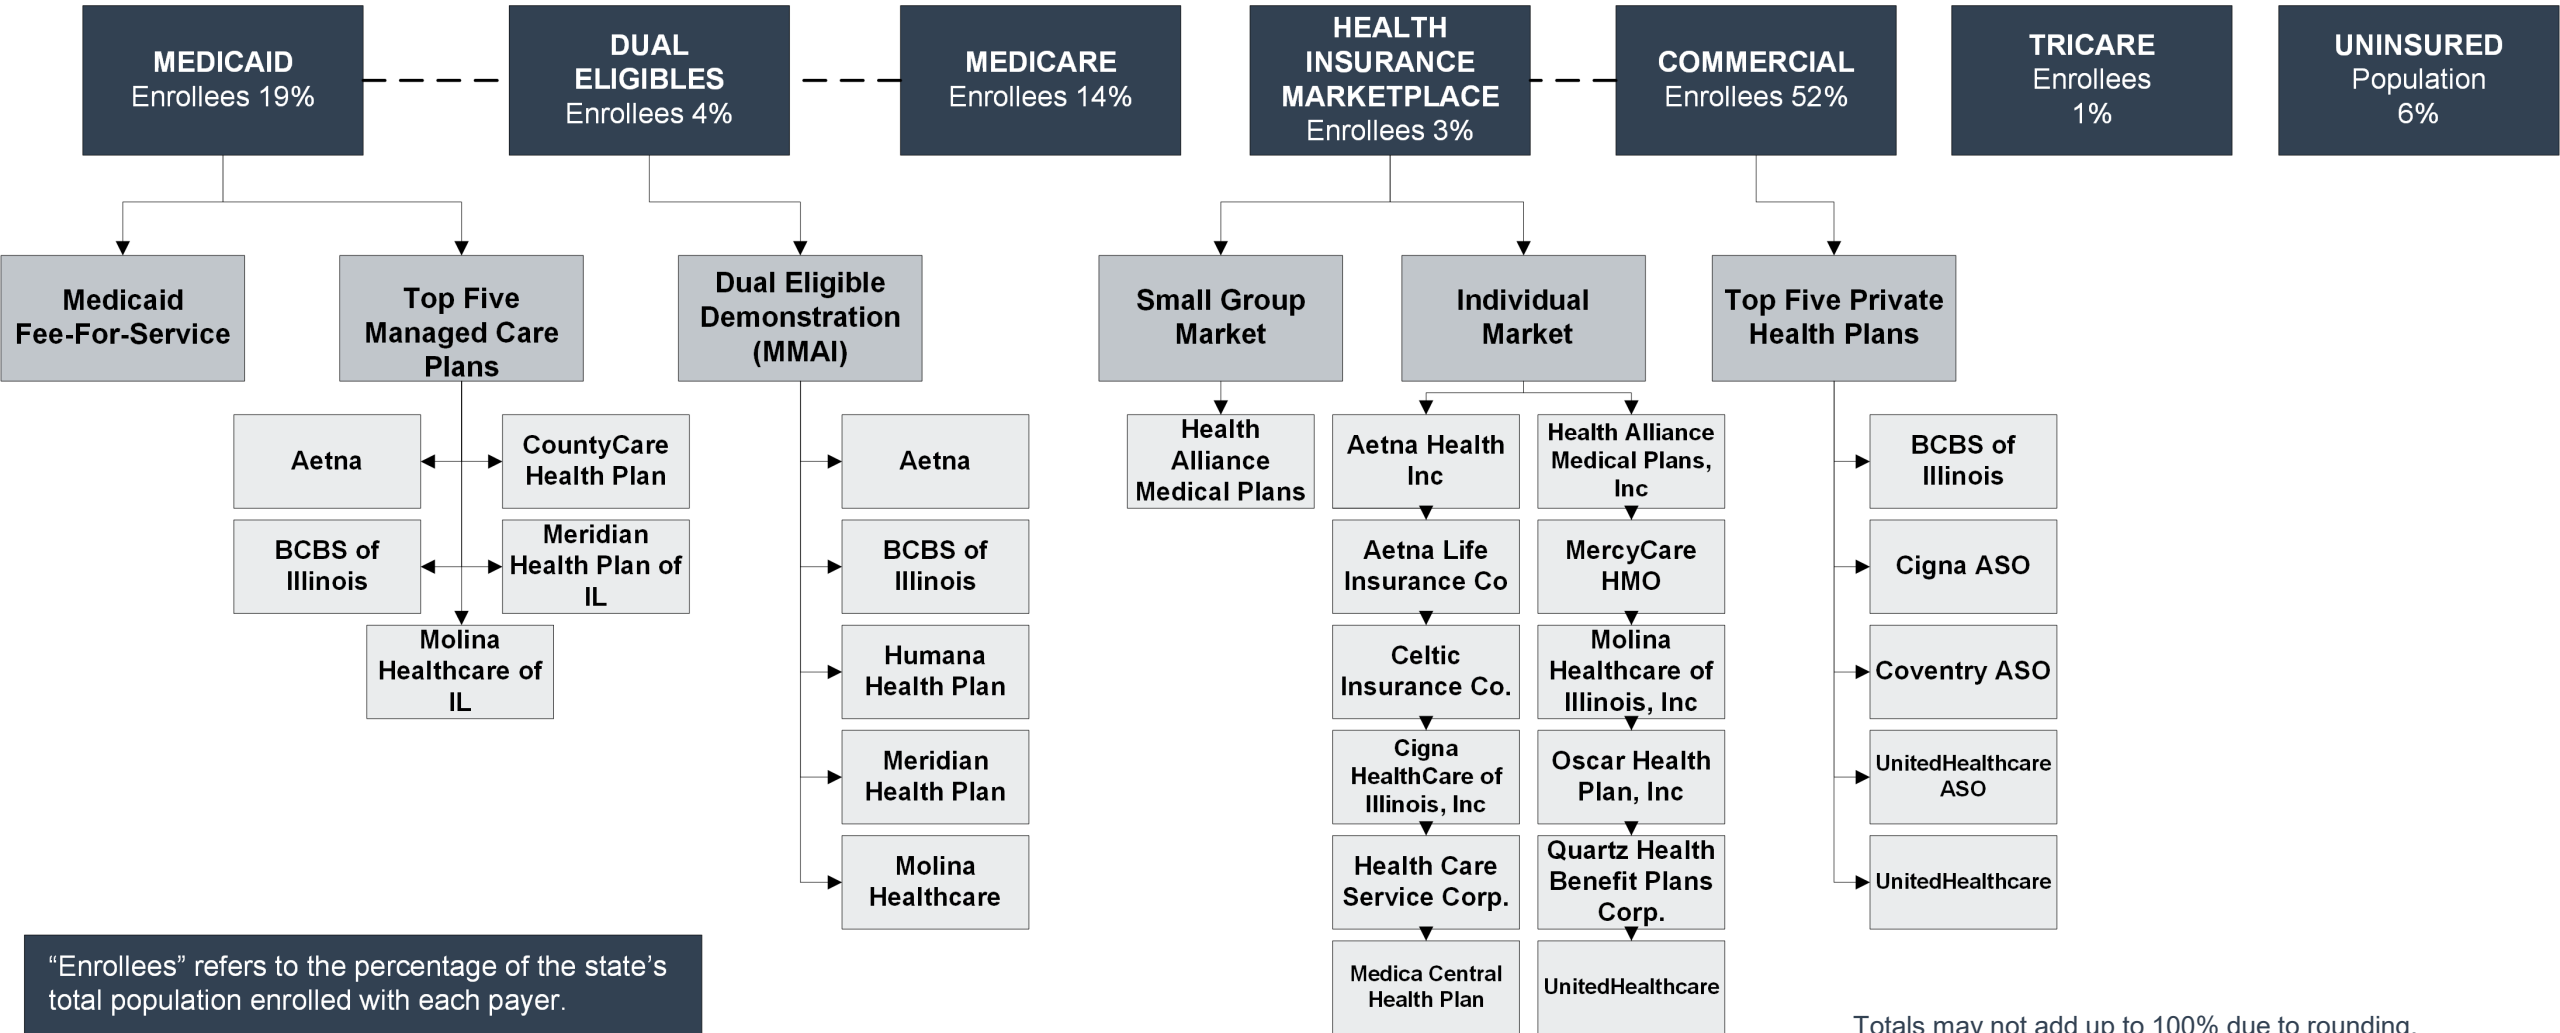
MEDICAID
Enrollees 19%

DUAL ELIGIBLES
Enrollees 4%

MEDICARE
Enrollees 14%

HEALTH INSURANCE MARKETPLACE
Enrollees 3%

COMMERCIAL
Enrollees 52%

TRICARE
Enrollees
1%

UNINSURED
Population
6%

Medicaid Fee-For-Service

Top Five Managed Care Plans

Aetna

CountyCare Health Plan

BCBS of Illinois

Meridian Health Plan of IL

Molina Healthcare of IL

Dual Eligible Demonstration (MMAI)

Aetna

BCBS of Illinois

Humana Health Plan

Meridian Health Plan

Molina Healthcare

Small Group Market

Health Alliance Medical Plans

Individual Market

Aetna Health Inc

Aetna Life Insurance Co

Celtic Insurance Co.

Cigna HealthCare of Illinois, Inc

Health Care Service Corp.

Medica Central Health Plan

Health Alliance Medical Plans, Inc

MercyCare HMO

Molina Healthcare of Illinois, Inc

Oscar Health Plan, Inc

Quartz Health Benefit Plans Corp.

UnitedHealthcare

Top Five Private Health Plans

BCBS of Illinois

Cigna ASO

Coventry ASO

UnitedHealthcare ASO

UnitedHealthcare

“Enrollees” refers to the percentage of the state’s total population enrolled with each payer.

Totals may not add up to 100% due to rounding.